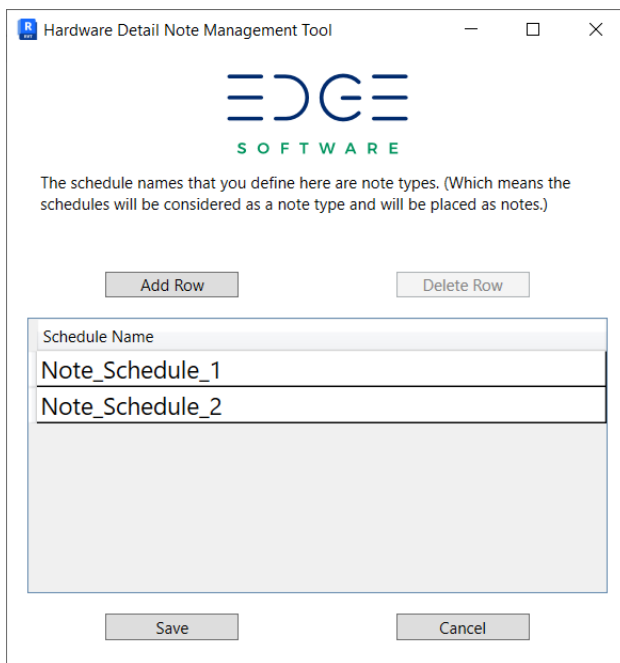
Hardware Detail Note Management Tool

EDGE
SOFTWARE

The schedule names that you define here are note types. (Which means the schedules will be considered as a note type and will be placed as notes.)

Add Row

Delete Row

| Schedule Name |
|---|
| Note_Schedule_1 |
| Note_Schedule_2 |

Save

Cancel